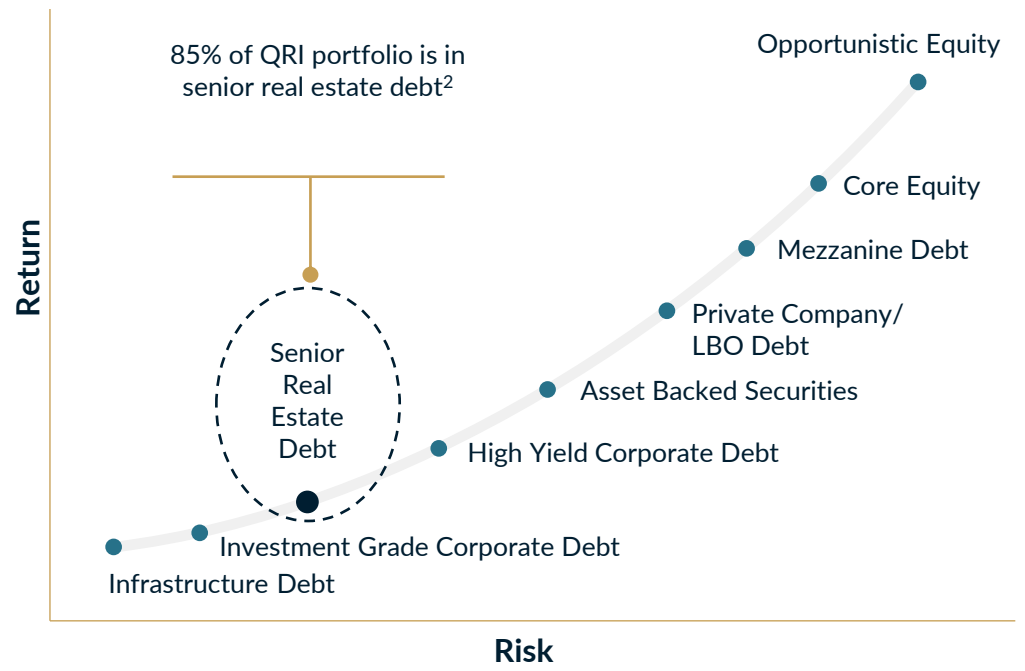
85% of QRI portfolio is in senior real estate debt$^2$

Opportunistic Equity

Core Equity

Mezzanine Debt

Private Company/ LBO Debt

Asset Backed Securities

High Yield Corporate Debt

Senior Real Estate Debt

Investment Grade Corporate Debt

Infrastructure Debt

Return

Risk